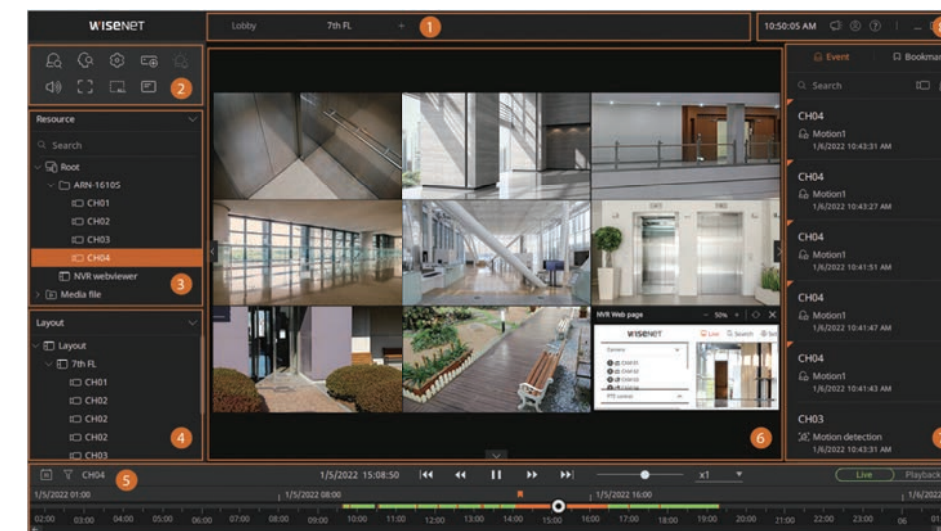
WISENET

Lobby 7th FL +

1

10:50:05 AM

2

Resource

Search

Root
ARN-1610S
CH01
CH02
CH03
CH04
NVR webviewer
Media file

3

Layout

Layout
7th FL
CH01
CH02
CH02
CH03

4

NVR Web page — 50% +

WISENET

Live Search

Camera

CH01
CH02
CH03
CH04

PTZ control

6

Event Bookmark

Search

CH04
Motion1
1/6/2022 10:43:31 AM

CH04
Motion1
1/6/2022 10:43:27 AM

CH04
Motion1
1/6/2022 10:41:51 AM

CH04
Motion1
1/6/2022 10:41:47 AM

CH04
Motion1
1/6/2022 10:41:43 AM

CH03
Motion detection
1/6/2022 10:43:31 AM

5

CH04

1/5/2022 15:08:50

x1

Live Playback

1/5/2022 01:00 1/5/2022 08:00 1/5/2022 16:00 1/6/2022

02:00 03:00 04:00 05:00 06:00 07:00 08:00 09:00 10:00 11:00 12:00 13:00 14:00 15:00 16:00 17:00 18:00 19:00 20:00 21:00 22:00 23:00 06 01